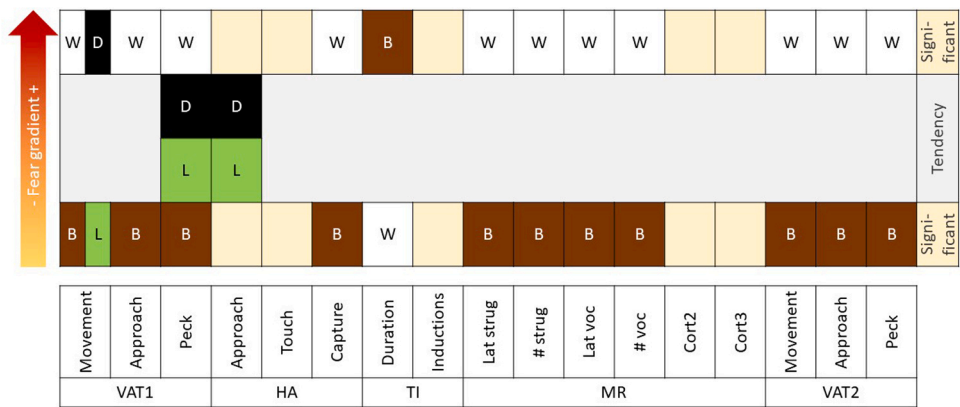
- Fear gradient +

| W | D | W | W | | | W | B | | W | W | W | W | | | W | W | W | Significant |
|---|---|---|---|---|---|---|---|---|---|---|---|---|---|---|---|---|---|---|
| | | | D | D | | | | | | | | | | | | | | Tendency |
| | | | L | L | | | | | | | | | | | | | | |
| B | L | B | B | | | B | W | | B | B | B | B | | | B | B | B | Significant |

| Movement | | Approach | Peck | Approach | Touch | Capture | Duration | Inductions | Lat strug | # strug | Lat voc | # voc | Cort2 | Cort3 | Movement | Approach | Peck |
|---|---|---|---|---|---|---|---|---|---|---|---|---|---|---|---|---|---|
| VAT1 | | | | HA | | | TI | | MR | | | | | | VAT2 | | |